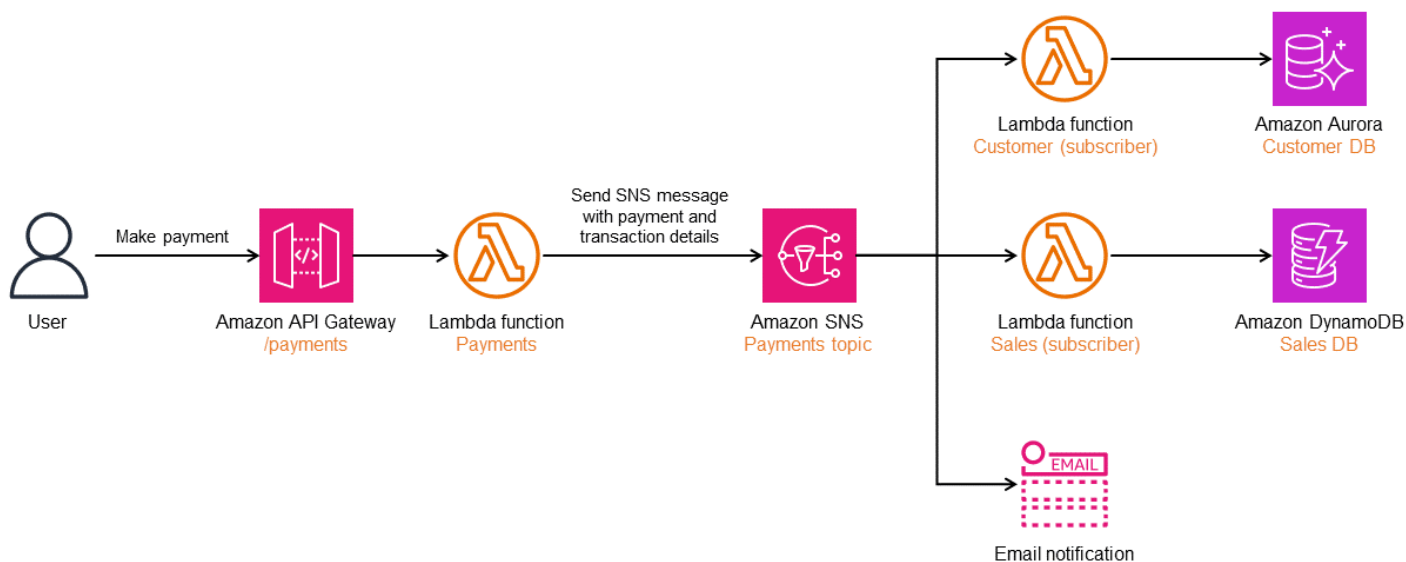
User

Make payment

Amazon API Gateway
/payments

Lambda function
Payments

Send SNS message with payment and transaction details

Amazon SNS
Payments topic

Lambda function
Customer (subscriber)

Amazon Aurora
Customer DB

Lambda function
Sales (subscriber)

Amazon DynamoDB
Sales DB

EMAIL

Email notification